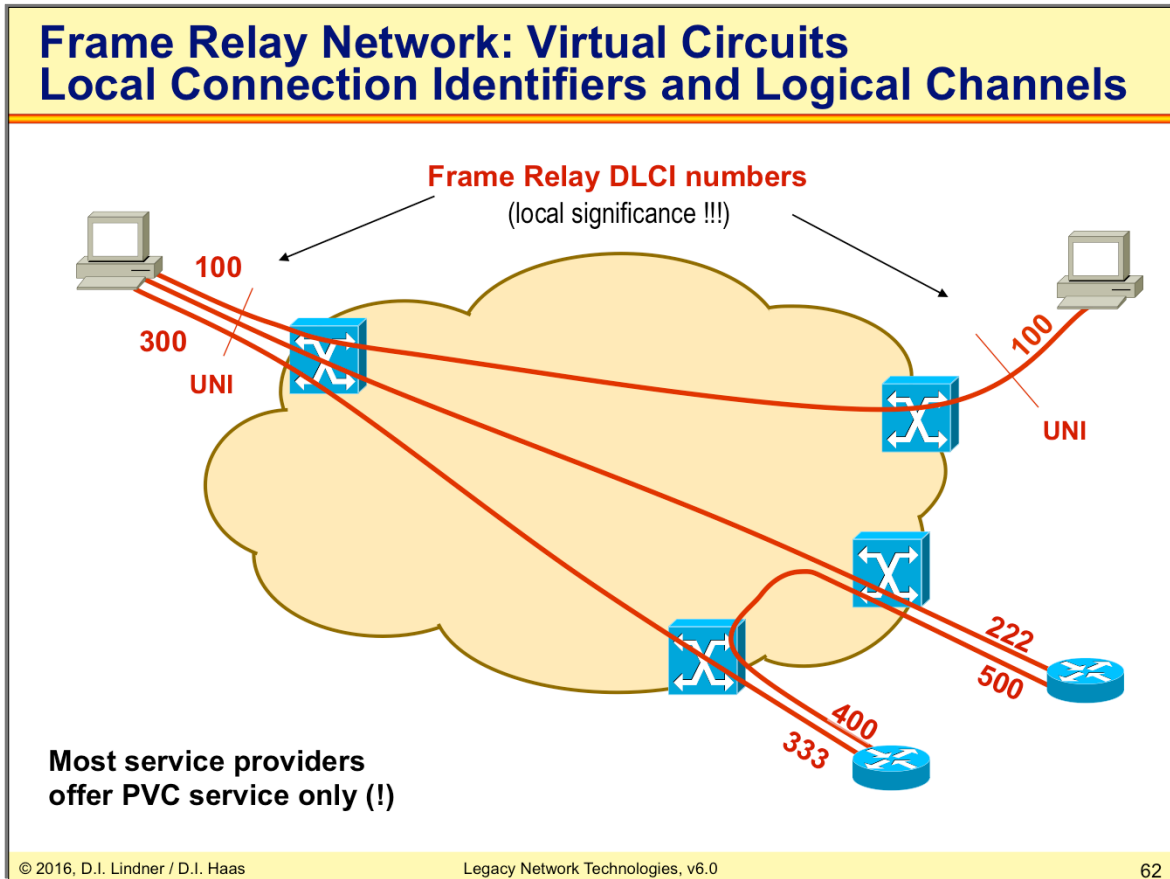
Frame Relay Network: Virtual Circuits
Local Connection Identifiers and Logical Channels

Frame Relay DLCI numbers
(local significance !!!)

100
300
UNI
100
UNI
222
500
400
333

Most service providers offer PVC service only (!)

© 2016, D.I. Lindner / D.I. Haas
Legacy Network Technologies, v6.0
62